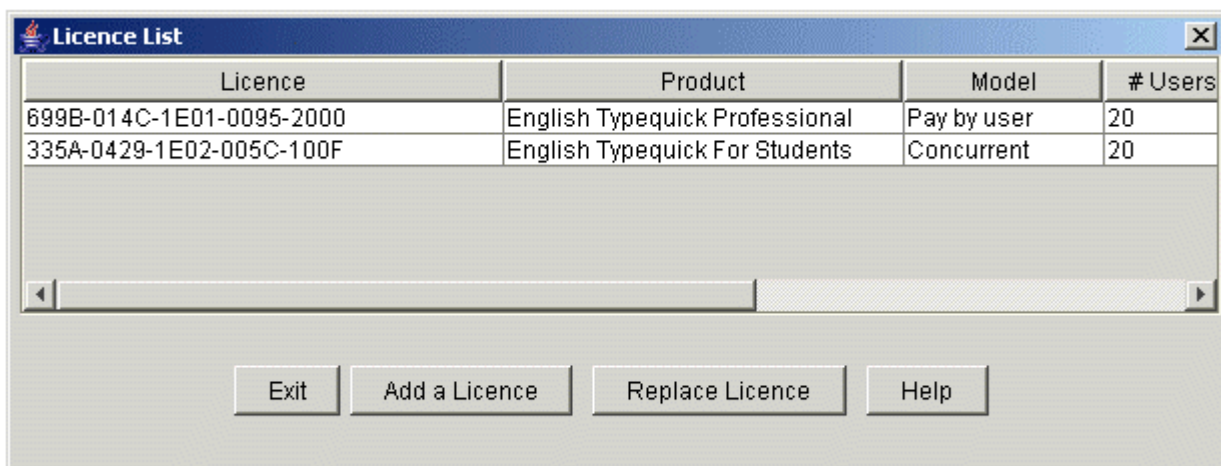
Licence List

| Licence | Product | Model | # Users |
|---|---|---|---|
| 699B-014C-1E01-0095-2000 | English Typequick Professional | Pay by user | 20 |
| 335A-0429-1E02-005C-100F | English Typequick For Students | Concurrent | 20 |

Exit
Add a Licence
Replace Licence
Help